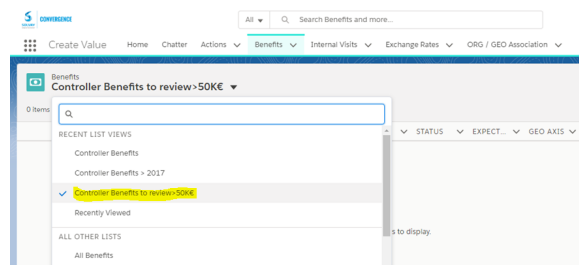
CONVERGENCE

All

Search Benefits and more...

Create Value Home Chatter Actions Benefits Internal Visits Exchange Rates ORG / GEO Association

Benefits
Controller Benefits to review>50K€

0 items

STATUS EXPECT... GEO AXIS

RECENT LIST VIEWS

Controller Benefits

Controller Benefits > 2017

Controller Benefits to review>50K€

Recently Viewed

ALL OTHER LISTS

All Benefits

s to display.